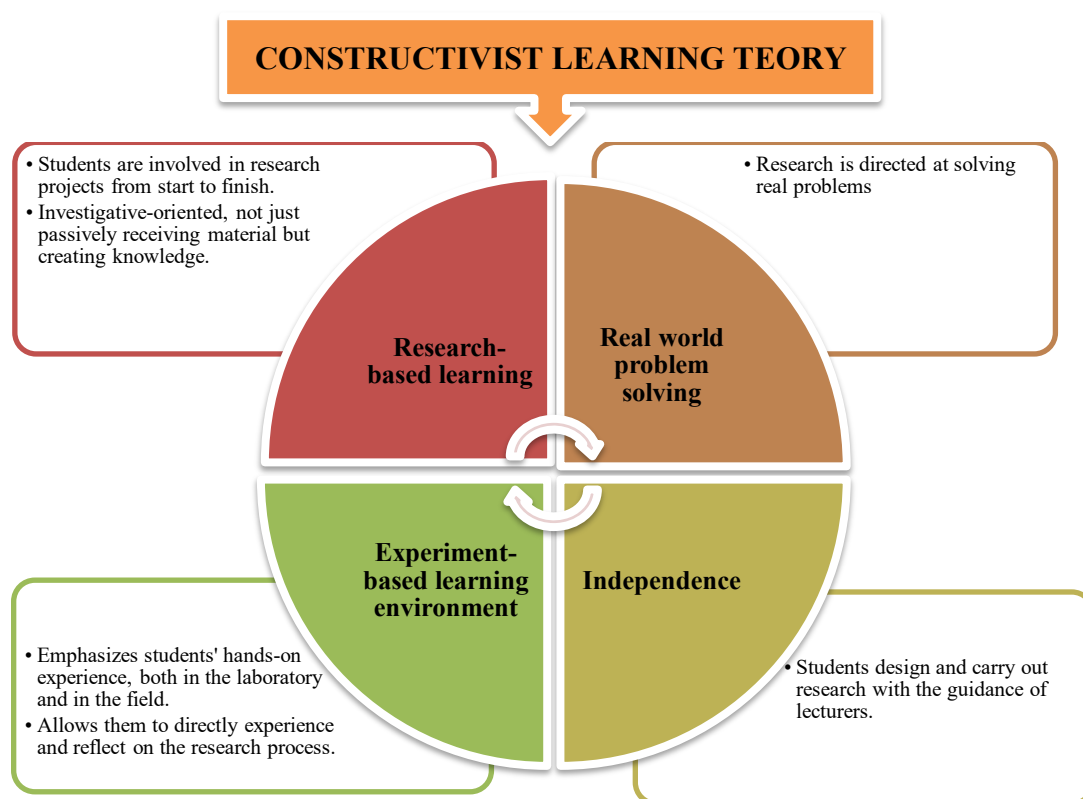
CONSTRUCTIVIST LEARNING TEORY

• Students are involved in research projects from start to finish.
• Investigative-oriented, not just passively receiving material but creating knowledge.

• Research is directed at solving real problems

Research-based learning

Real world problem solving

Experiment-based learning environment

Independence

• Emphasizes students' hands-on experience, both in the laboratory and in the field.
• Allows them to directly experience and reflect on the research process.

• Students design and carry out research with the guidance of lecturers.